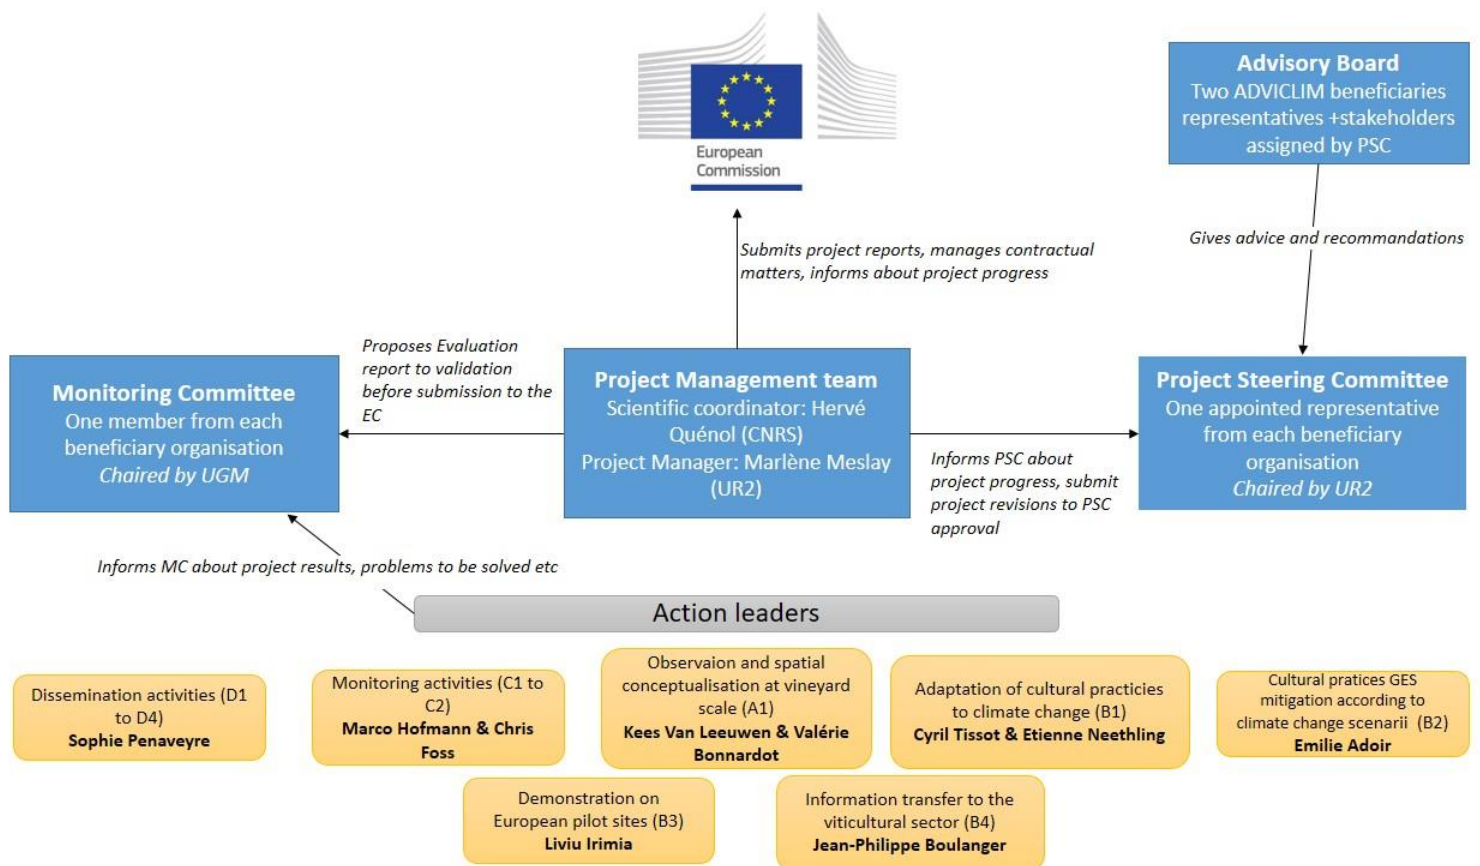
European Commission

Advisory Board
Two ADVICLIM beneficiaries representatives +stakeholders assigned by PSC

Gives advice and recommandations

Submits project reports, manages contractual matters, informs about project progress

Proposes Evaluation report to validation before submission to the EC

Monitoring Committee
One member from each beneficiary organisation
Chaired by UGM

Project Management team
Scientific coordinator: Hervé Quénol (CNRS)
Project Manager: Marlène Meslay (UR2)

Informs PSC about project progress, submit project revisions to PSC approval

Project Steering Committee
One appointed representative from each beneficiary organisation
Chaired by UR2

Informs MC about project results, problems to be solved etc

Action leaders

Dissemination activities (D1 to D4)
Sophie Penaveyre

Monitoring activities (C1 to C2)
Marco Hofmann & Chris Foss

Observaion and spatial conceptualisation at vineyard scale (A1)
Kees Van Leeuwen & Valérie Bonnardot

Adaptation of cultural practicies to climate change (B1)
Cyril Tissot & Etienne Neethling

Cultural pratices GES mitigation according to climate change scenarii (B2)
Emilie Adoir

Demonstration on European pilot sites (B3)
Liviu Irimia

Information transfer to the viticultural sector (B4)
Jean-Philippe Boulanger